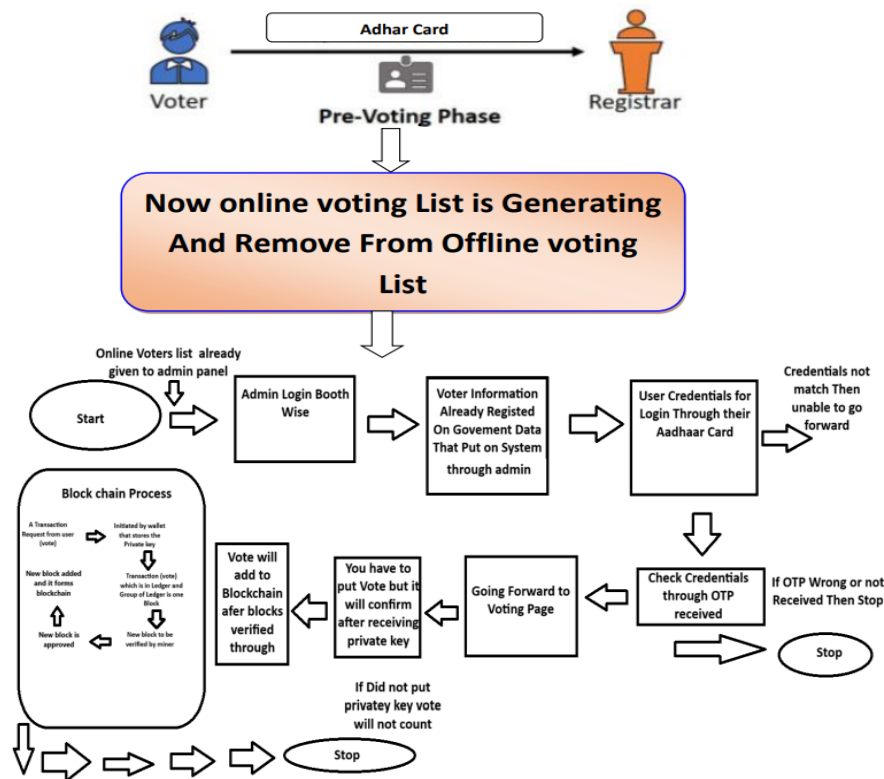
Adhar Card

Voter

Registrar

Pre-Voting Phase

Now online voting List is Generating And Remove From Offline voting List

Online Voters list already given to admin panel

Start

Admin Login Booth Wise

Voter Information Already Registed On Govement Data That Put on System through admin

User Credentials for Login Through their Aadhaar Card

Credentials not match Then unable to go forward

Block chain Process

A Transaction Request from user (vote)

Initiated by wallet that stores the Private key

Transaction (vote) which is in Ledger and Group of Ledger is one Block

New block to be verified by miner

New block is approved

New block added and it forms blockchain

Vote will add to Blockchain afer blocks verified through

You have to put Vote but it will confirm after receiving private key

Going Forward to Voting Page

Check Credentials through OTP received

If OTP Wrong or not Received Then Stop

Stop

If Did not put privatey key vote will not count

Stop